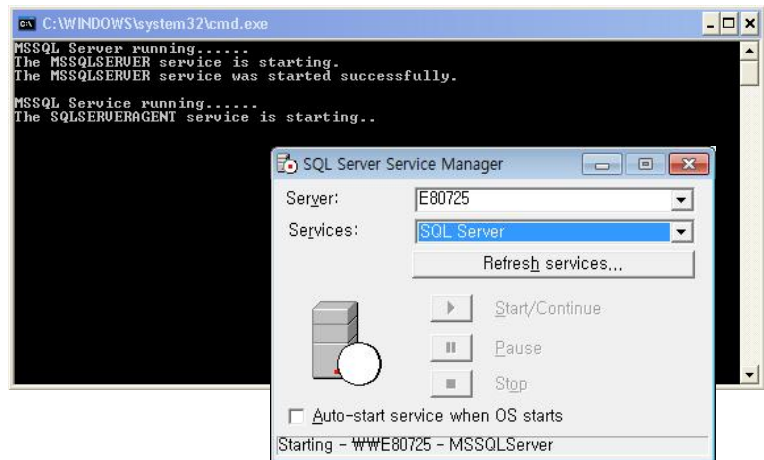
C:\WINDOWS\system32\cmd.exe

MSSQL Server running......
The MSSQLSERVER service is starting.
The MSSQLSERVER service was started successfully.

MSSQL Service running......
The SQLSERVERAGENT service is starting..

SQL Server Service Manager

Server: E80725

Services: SQL Server

Refresh services...

Start/Continue

Pause

Stop

Auto-start service when OS starts

Starting - ₩₩E80725 - MSSQLServer